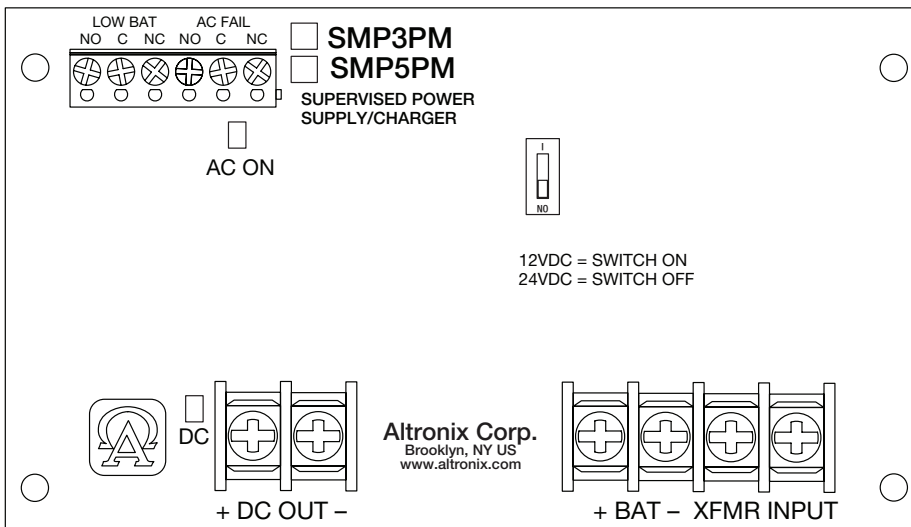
LOW BAT AC FAIL
NO C NC NO C NC

SMP3PM
SMP5PM

SUPERVISED POWER SUPPLY/CHARGER

AC ON

I
NO

12VDC = SWITCH ON
24VDC = SWITCH OFF

DC

Altronix Corp.
Brooklyn, NY US
www.altronix.com

+ DC OUT –

+ BAT – XFMR INPUT